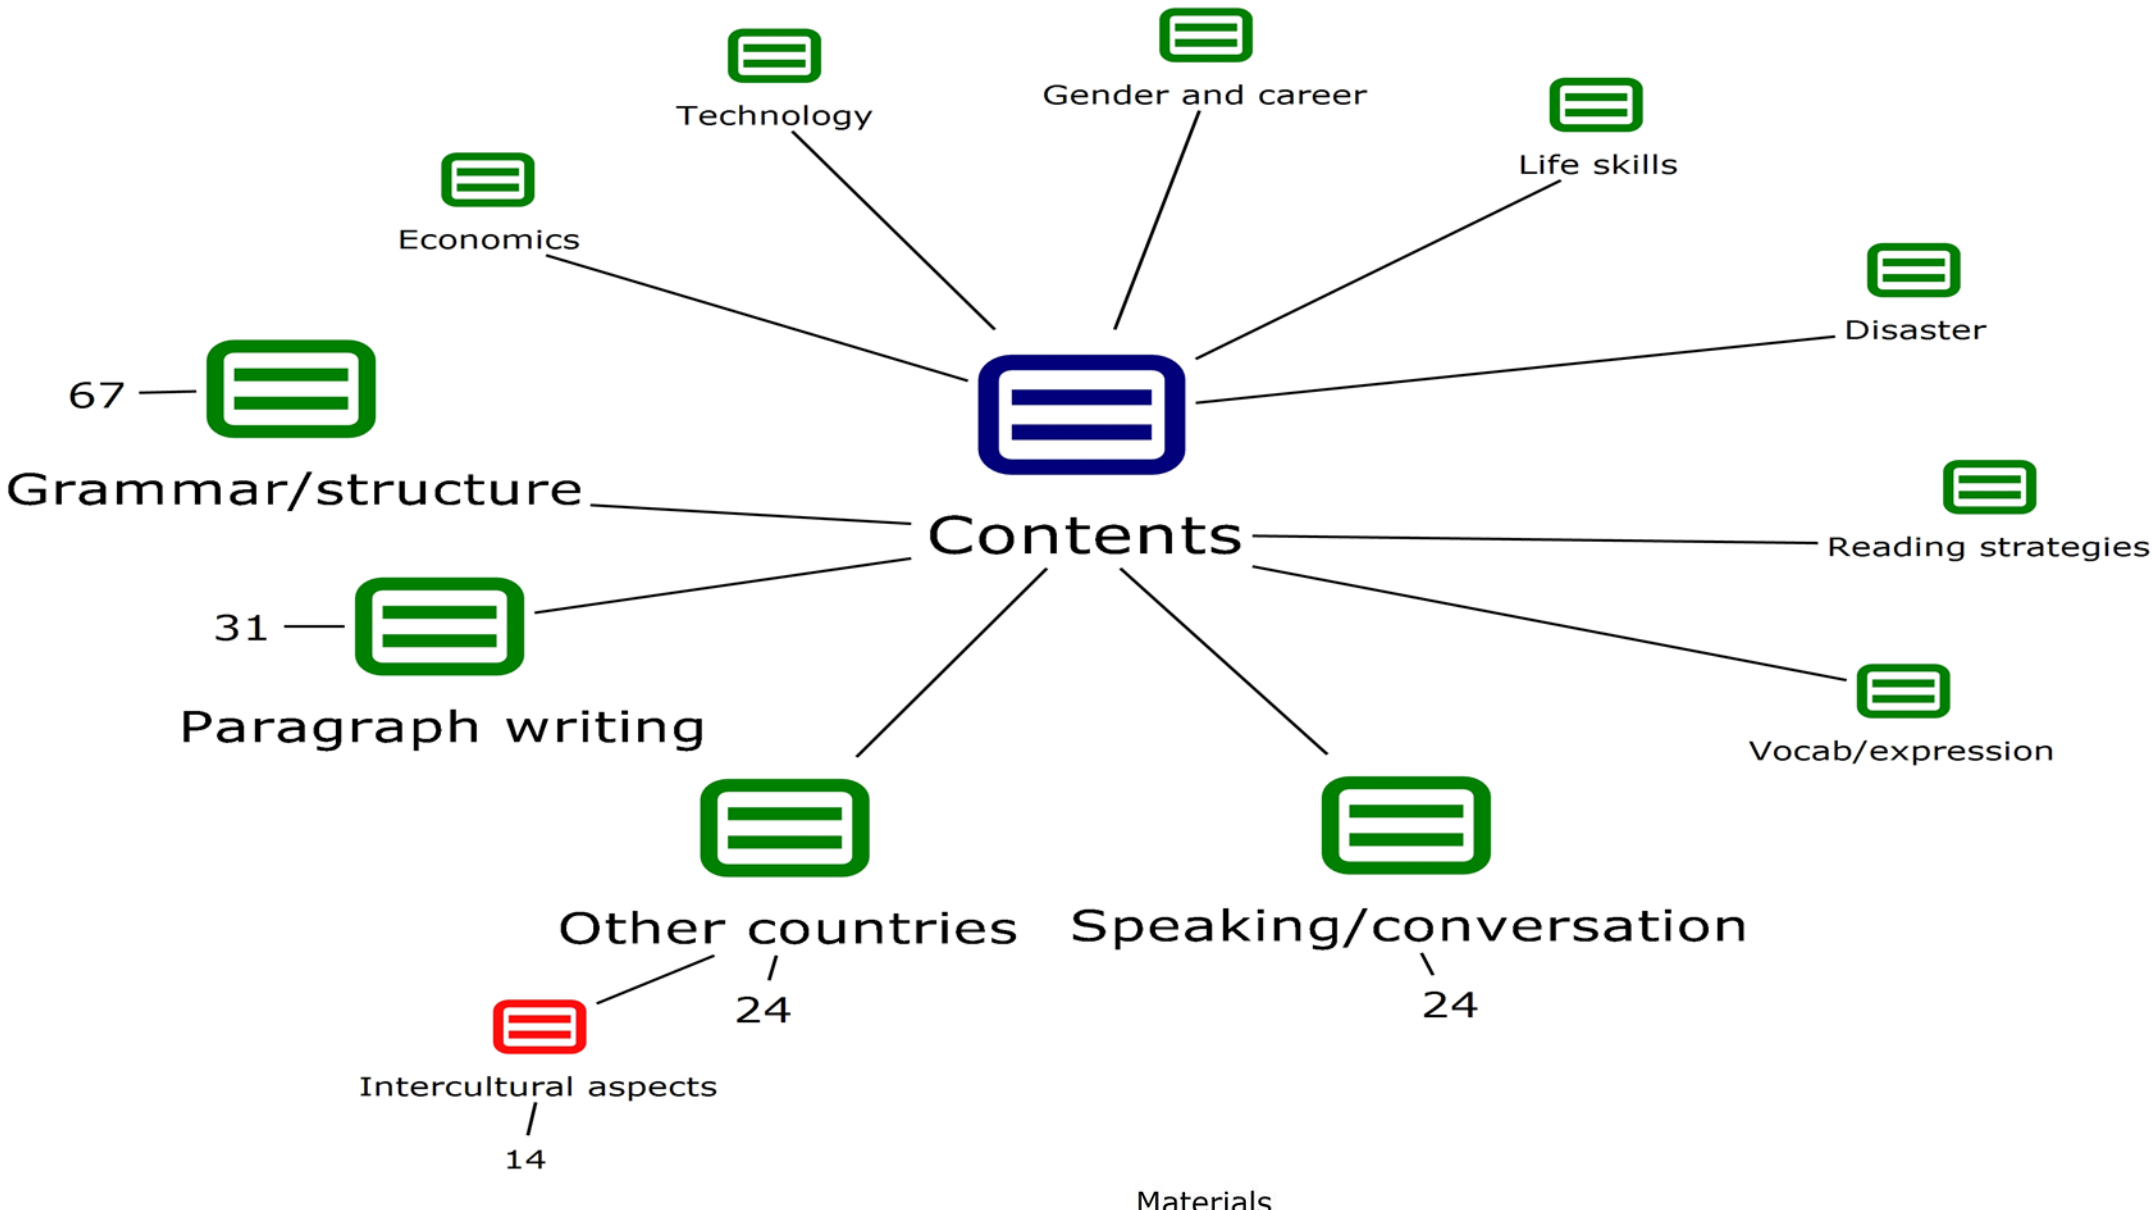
Gender and career

Technology

Life skills

Economics

Disaster

67

Grammar/structure

Contents

Reading strategies

31

Paragraph writing

Vocab/expression

Other countries

Speaking/conversation

24

24

Intercultural aspects

14

Materials